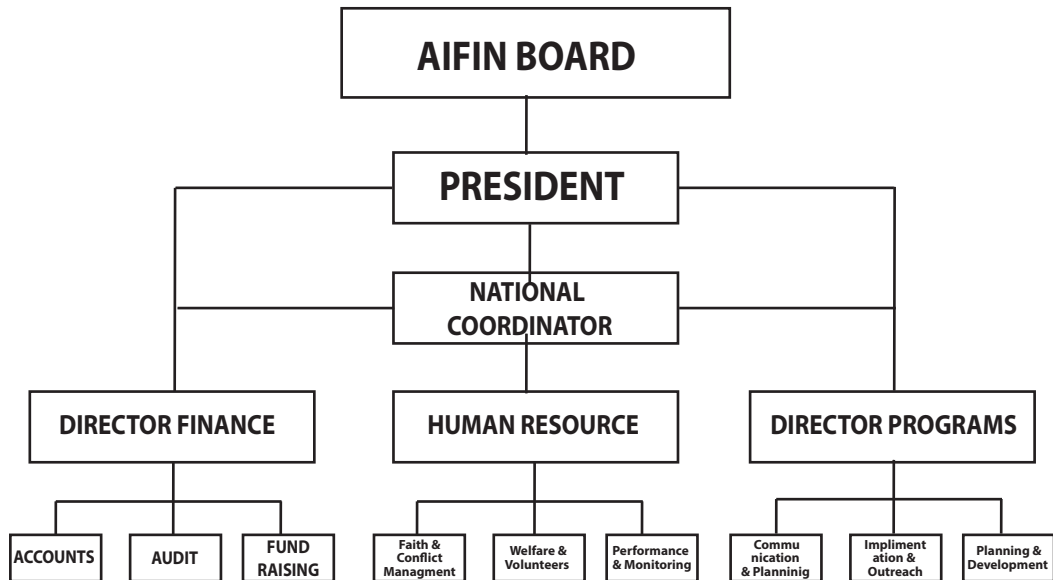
AIFIN BOARD

PRESIDENT

NATIONAL COORDINATOR

DIRECTOR FINANCE

HUMAN RESOURCE

DIRECTOR PROGRAMS

ACCOUNTS

AUDIT

FUND RAISING

Faith & Conflict Managment

Welfare & Volunteers

Performance & Monitoring

Commu nication & Planninig

Impliment ation & Outreach

Planning & Development